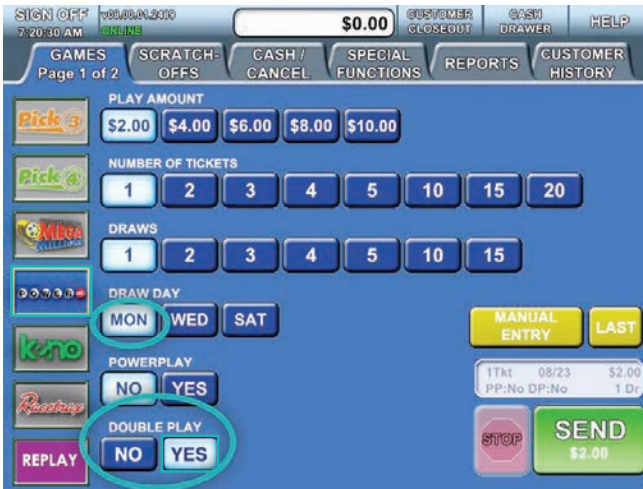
SIGN OFF
7:20:30 AM

v08.00.01.2409
ONLINE

$0.00

CUSTOMER CLOSEOUT

CASH DRAWER

HELP

GAMES
Page 1 of 2

SCRATCH-OFFS

CASH / CANCEL

SPECIAL FUNCTIONS

REPORTS

CUSTOMER HISTORY

Pick 3

Pick 4

MEGA Millions

Keno

Racetrax

REPLAY

PLAY AMOUNT

$2.00 $4.00 $6.00 $8.00 $10.00

NUMBER OF TICKETS

1 2 3 4 5 10 15 20

DRAWS

1 2 3 4 5 10 15

DRAW DAY

MON WED SAT

POWERPLAY

NO YES

DOUBLE PLAY

NO YES

MANUAL ENTRY

LAST

1Tkt 08/23 $2.00
PP:No DP:No 1 Dr

STOP

SEND
$2.00